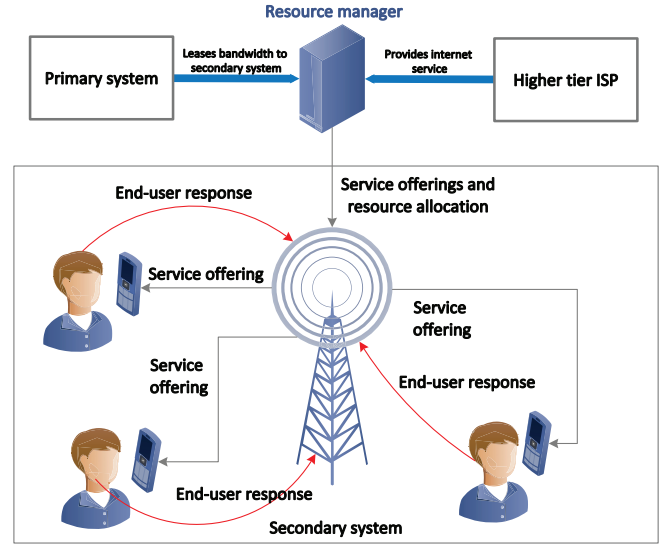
Resource manager

Primary system

Leases bandwidth to secondary system

Provides internet service

Higher tier ISP

End-user response

Service offerings and resource allocation

Service offering

Service offering

Service offering

End-user response

End-user response

Secondary system